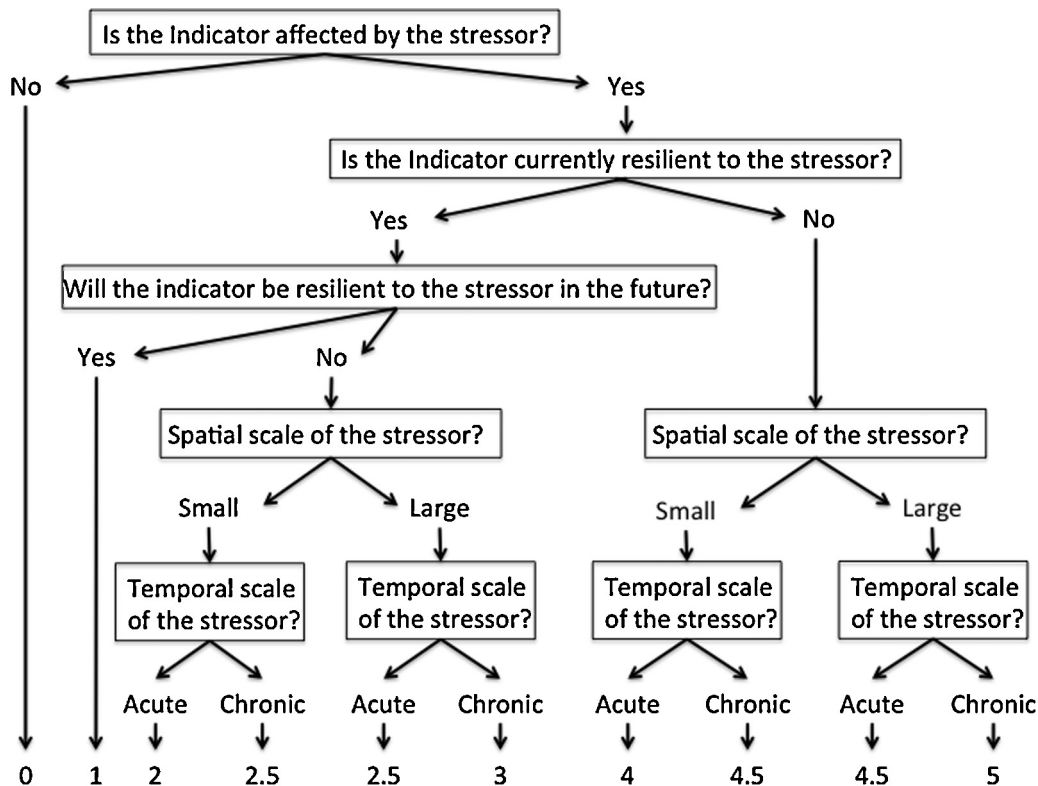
Is the Indicator affected by the stressor?

No

Yes

Is the Indicator currently resilient to the stressor?

Yes

No

Will the indicator be resilient to the stressor in the future?

Yes

No

Spatial scale of the stressor?

Small

Large

Temporal scale of the stressor?

Acute

Chronic

Temporal scale of the stressor?

Acute

Chronic

Spatial scale of the stressor?

Small

Large

Temporal scale of the stressor?

Acute

Chronic

Temporal scale of the stressor?

Acute

Chronic

0 1 2 2.5 2.5 3 4 4.5 4.5 5